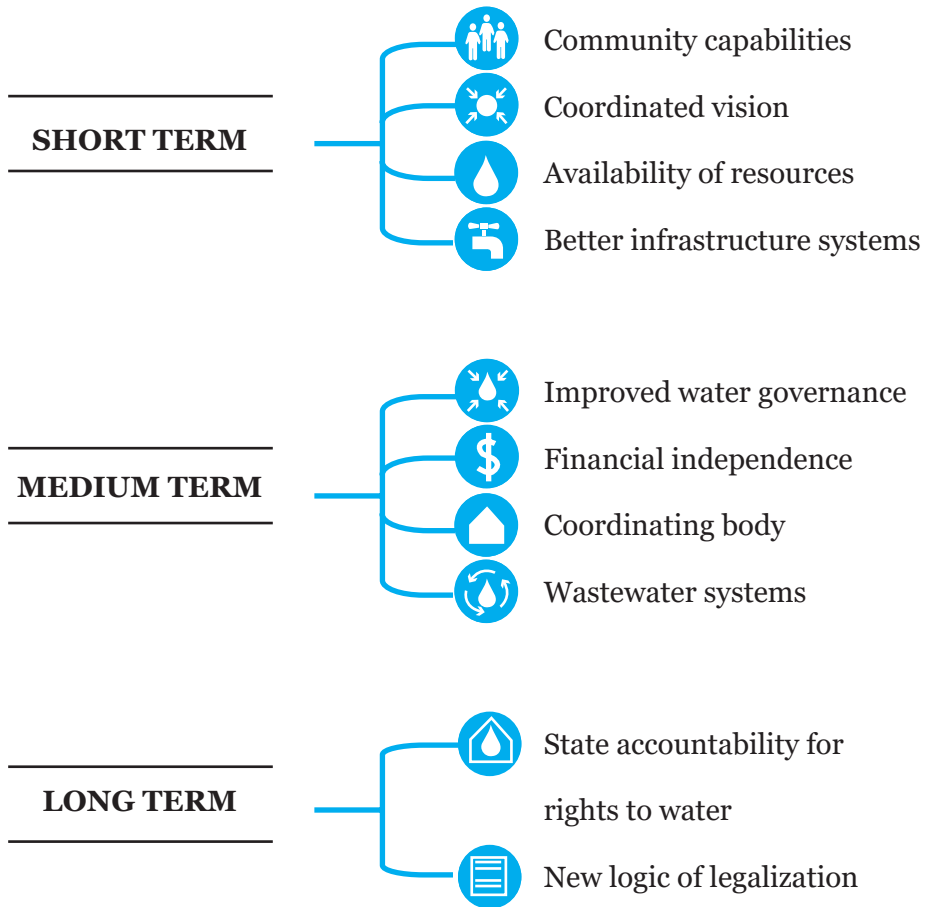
SHORT TERM

Community capabilities

Coordinated vision

Availability of resources

Better infrastructure systems

MEDIUM TERM

Improved water governance

Financial independence

Coordinating body

Wastewater systems

LONG TERM

State accountability for rights to water

New logic of legalization